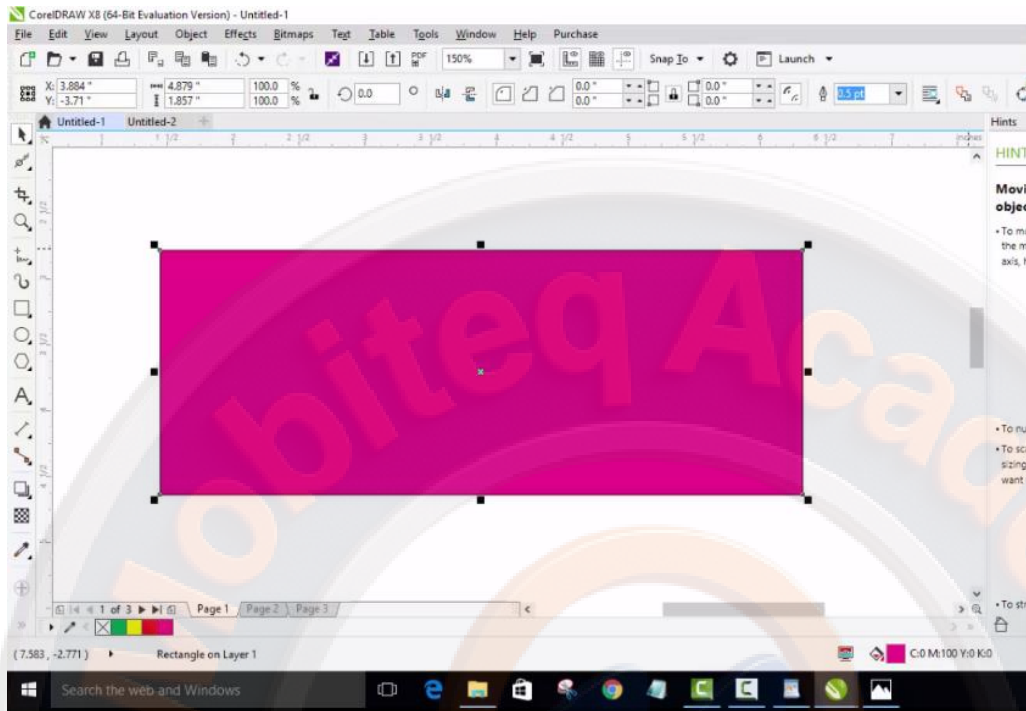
CorelDRAW X8 (64-Bit Evaluation Version) - Untitled-1

File Edit View Layout Object Effects Bitmaps Text Table Tools Window Help Purchase

150% Snap To Launch

X: 3.884 " Y: -3.71 " 4.879 " 1.857 " 100.0 % 100.0 % 0.0 0.0 " 0.0 " 0.0 " 0.0 " 0.5 pt

Untitled-1 Untitled-2

Hints

HINT

Movi objec

• To m the m axis,

• To nu
• To sc sizing want

• To st

1 of 3 Page 1 Page 2 Page 3

(7.583 , -2.771 ) Rectangle on Layer 1

C:0 M:100 Y:0 K:0

Search the web and Windows

Mobiteq Aca